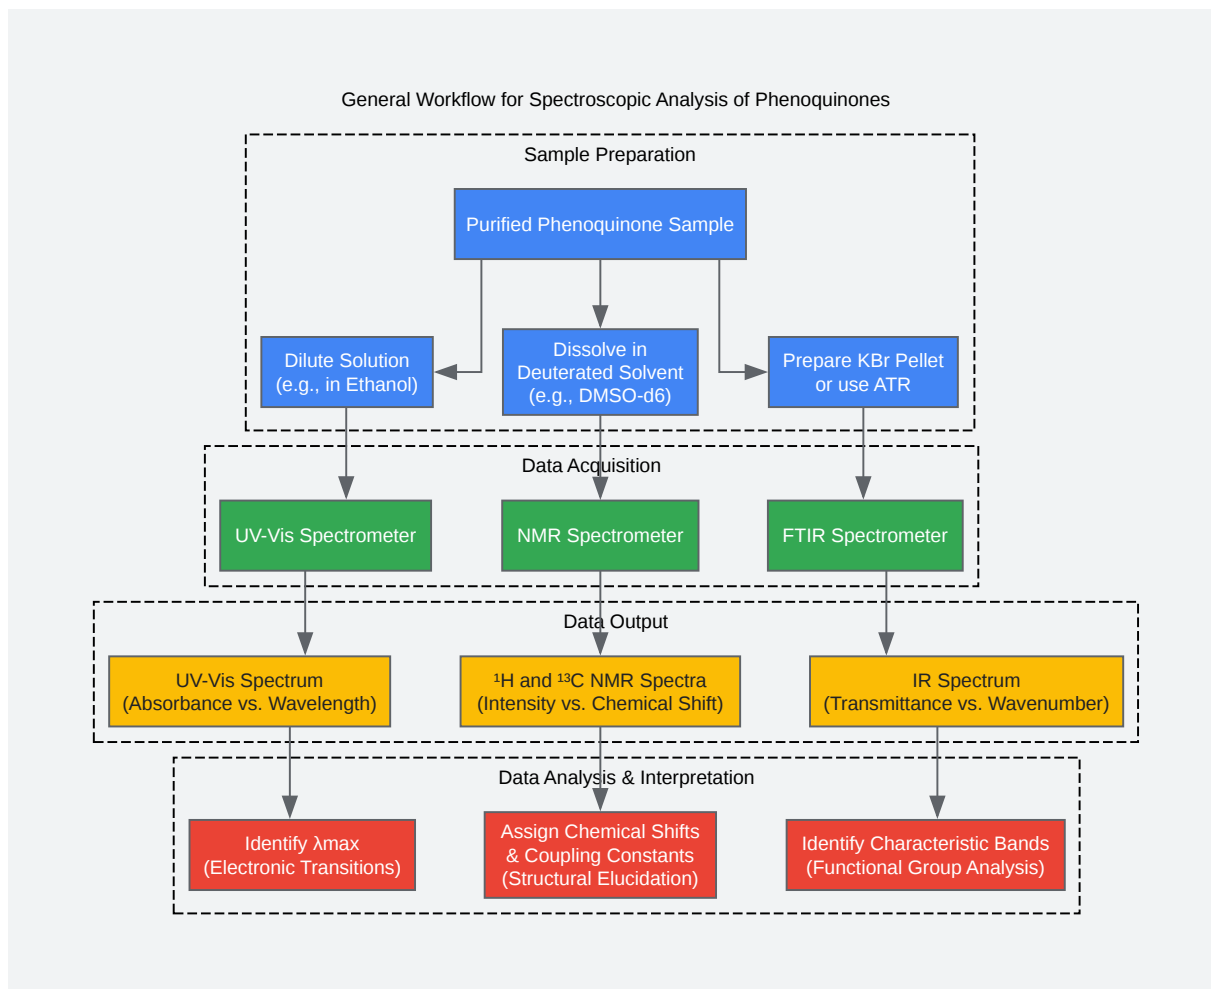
General Workflow for Spectroscopic Analysis of Phenoquinones

Sample Preparation

Purified Phenoquinone Sample

Dilute Solution (e.g., in Ethanol)

Dissolve in Deuterated Solvent (e.g., DMSO-d6)

Prepare KBr Pellet or use ATR

Data Acquisition

UV-Vis Spectrometer

NMR Spectrometer

FTIR Spectrometer

Data Output

UV-Vis Spectrum (Absorbance vs. Wavelength)

$^1$H and $^{13}$C NMR Spectra (Intensity vs. Chemical Shift)

IR Spectrum (Transmittance vs. Wavenumber)

Data Analysis & Interpretation

Identify λmax (Electronic Transitions)

Assign Chemical Shifts & Coupling Constants (Structural Elucidation)

Identify Characteristic Bands (Functional Group Analysis)